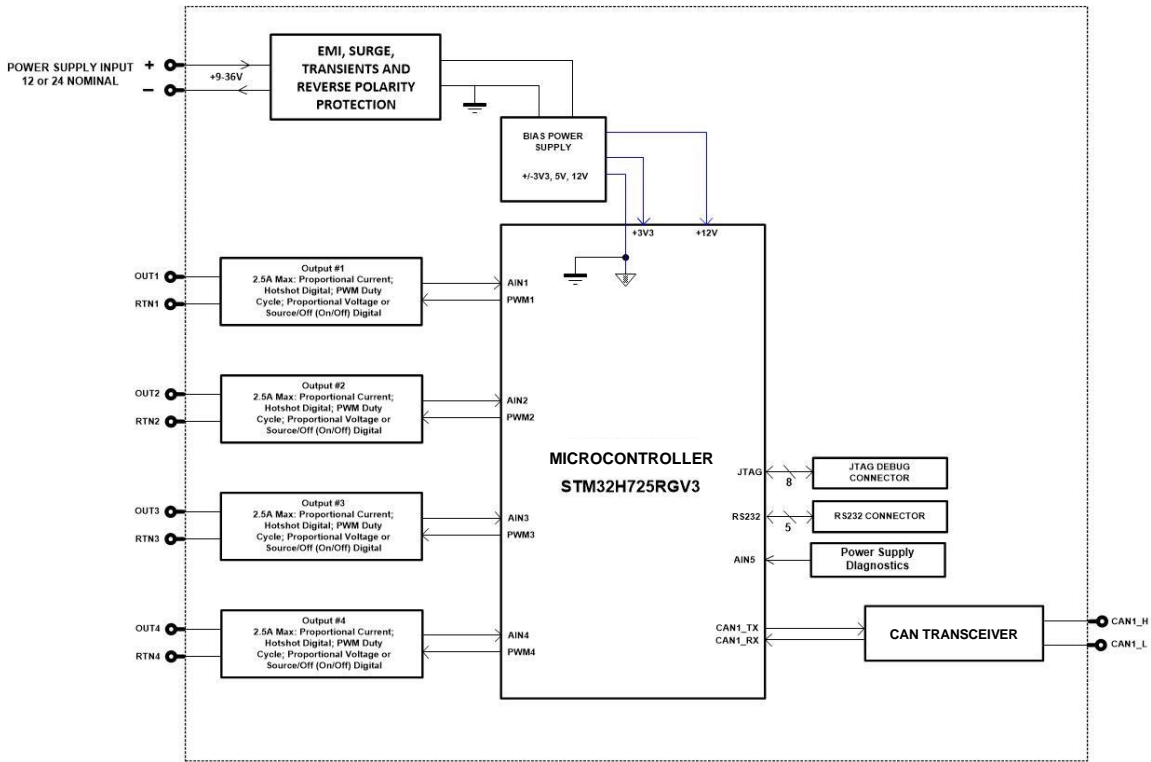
POWER SUPPLY INPUT
12 or 24 NOMINAL

+

−

+9-36V

EMI, SURGE, TRANSIENTS AND REVERSE POLARITY PROTECTION

BIAS POWER SUPPLY

+/-3V3, 5V, 12V

+3V3

+12V

OUT1

RTN1

Output #1
2.5A Max: Proportional Current; Hotshot Digital; PWM Duty Cycle; Proportional Voltage or Source/Off (On/Off) Digital

AIN1

PWM1

OUT2

RTN2

Output #2
2.5A Max: Proportional Current; Hotshot Digital; PWM Duty Cycle; Proportional Voltage or Source/Off (On/Off) Digital

AIN2

PWM2

MICROCONTROLLER
STM32H725RGV3

JTAG

8

JTAG DEBUG CONNECTOR

OUT3

RTN3

Output #3
2.5A Max: Proportional Current; Hotshot Digital; PWM Duty Cycle; Proportional Voltage or Source/Off (On/Off) Digital

AIN3

PWM3

RS232

5

RS232 CONNECTOR

AIN5

Power Supply Diagnostics

OUT4

RTN4

Output #4
2.5A Max: Proportional Current; Hotshot Digital; PWM Duty Cycle; Proportional Voltage or Source/Off (On/Off) Digital

AIN4

PWM4

CAN1_TX
CAN1_RX

CAN TRANSCEIVER

CAN1_H

CAN1_L